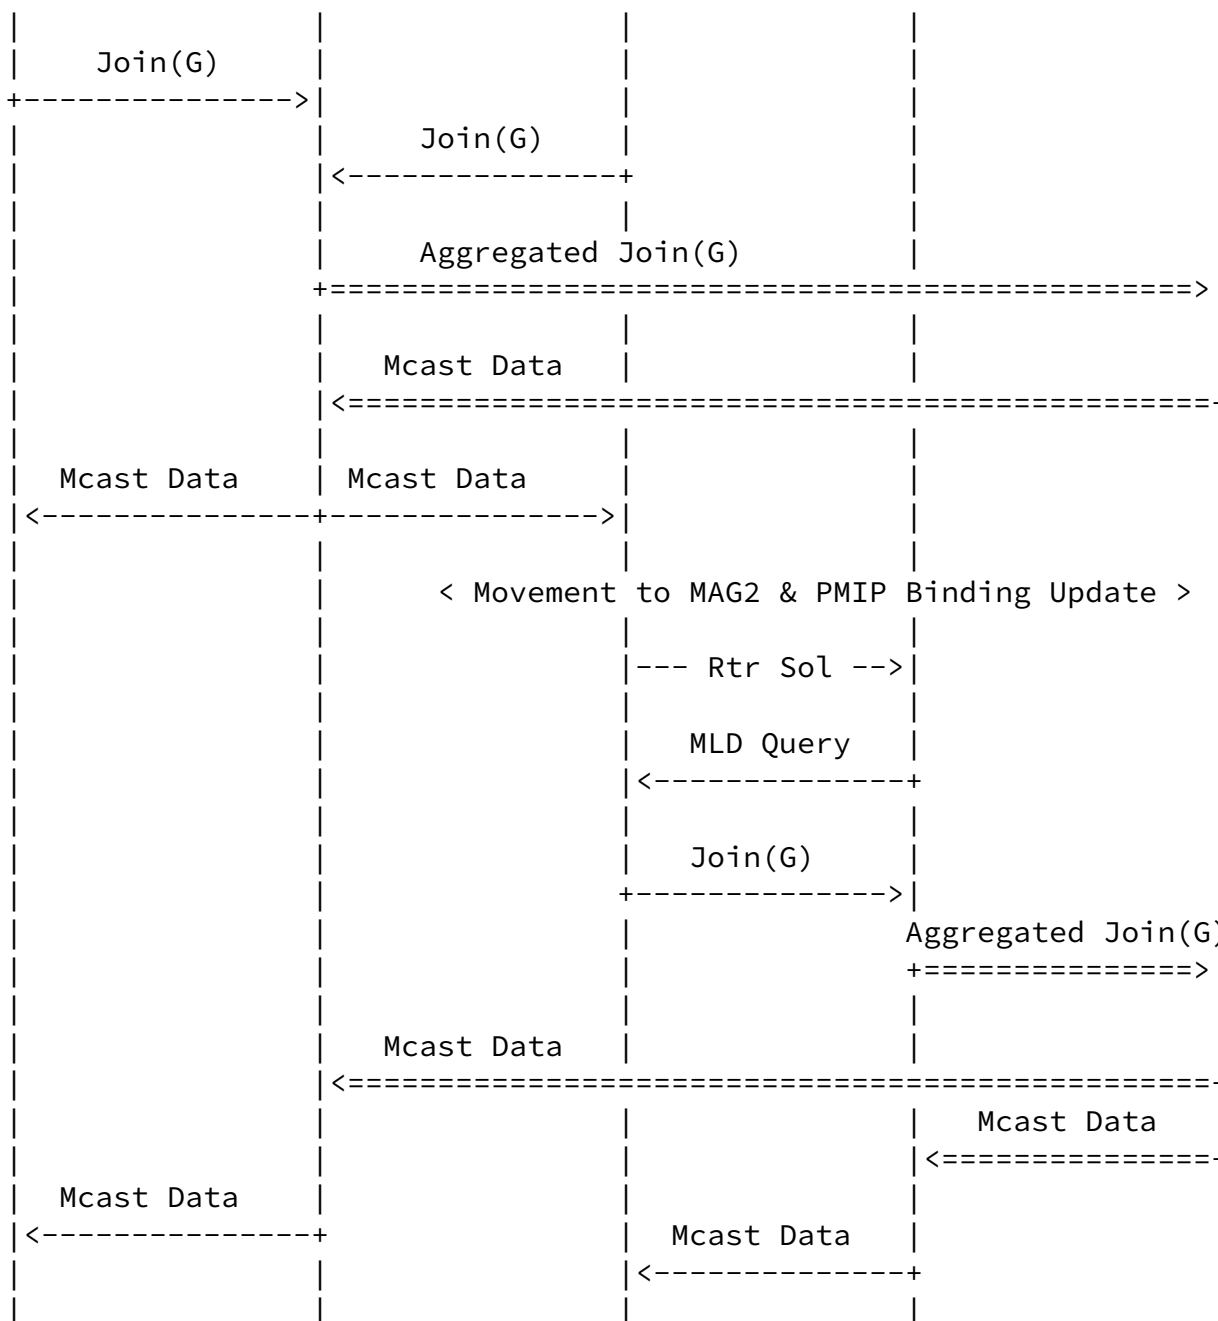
Join(G)

Join(G)

Aggregated Join(G)

Mcast Data

Mcast Data

Mcast Data

< Movement to MAG2 & PMIP Binding Update >

--- Rtr Sol -->

MLD Query

Join(G)

Aggregated Join(G)

Mcast Data

Mcast Data

Mcast Data

Mcast Data